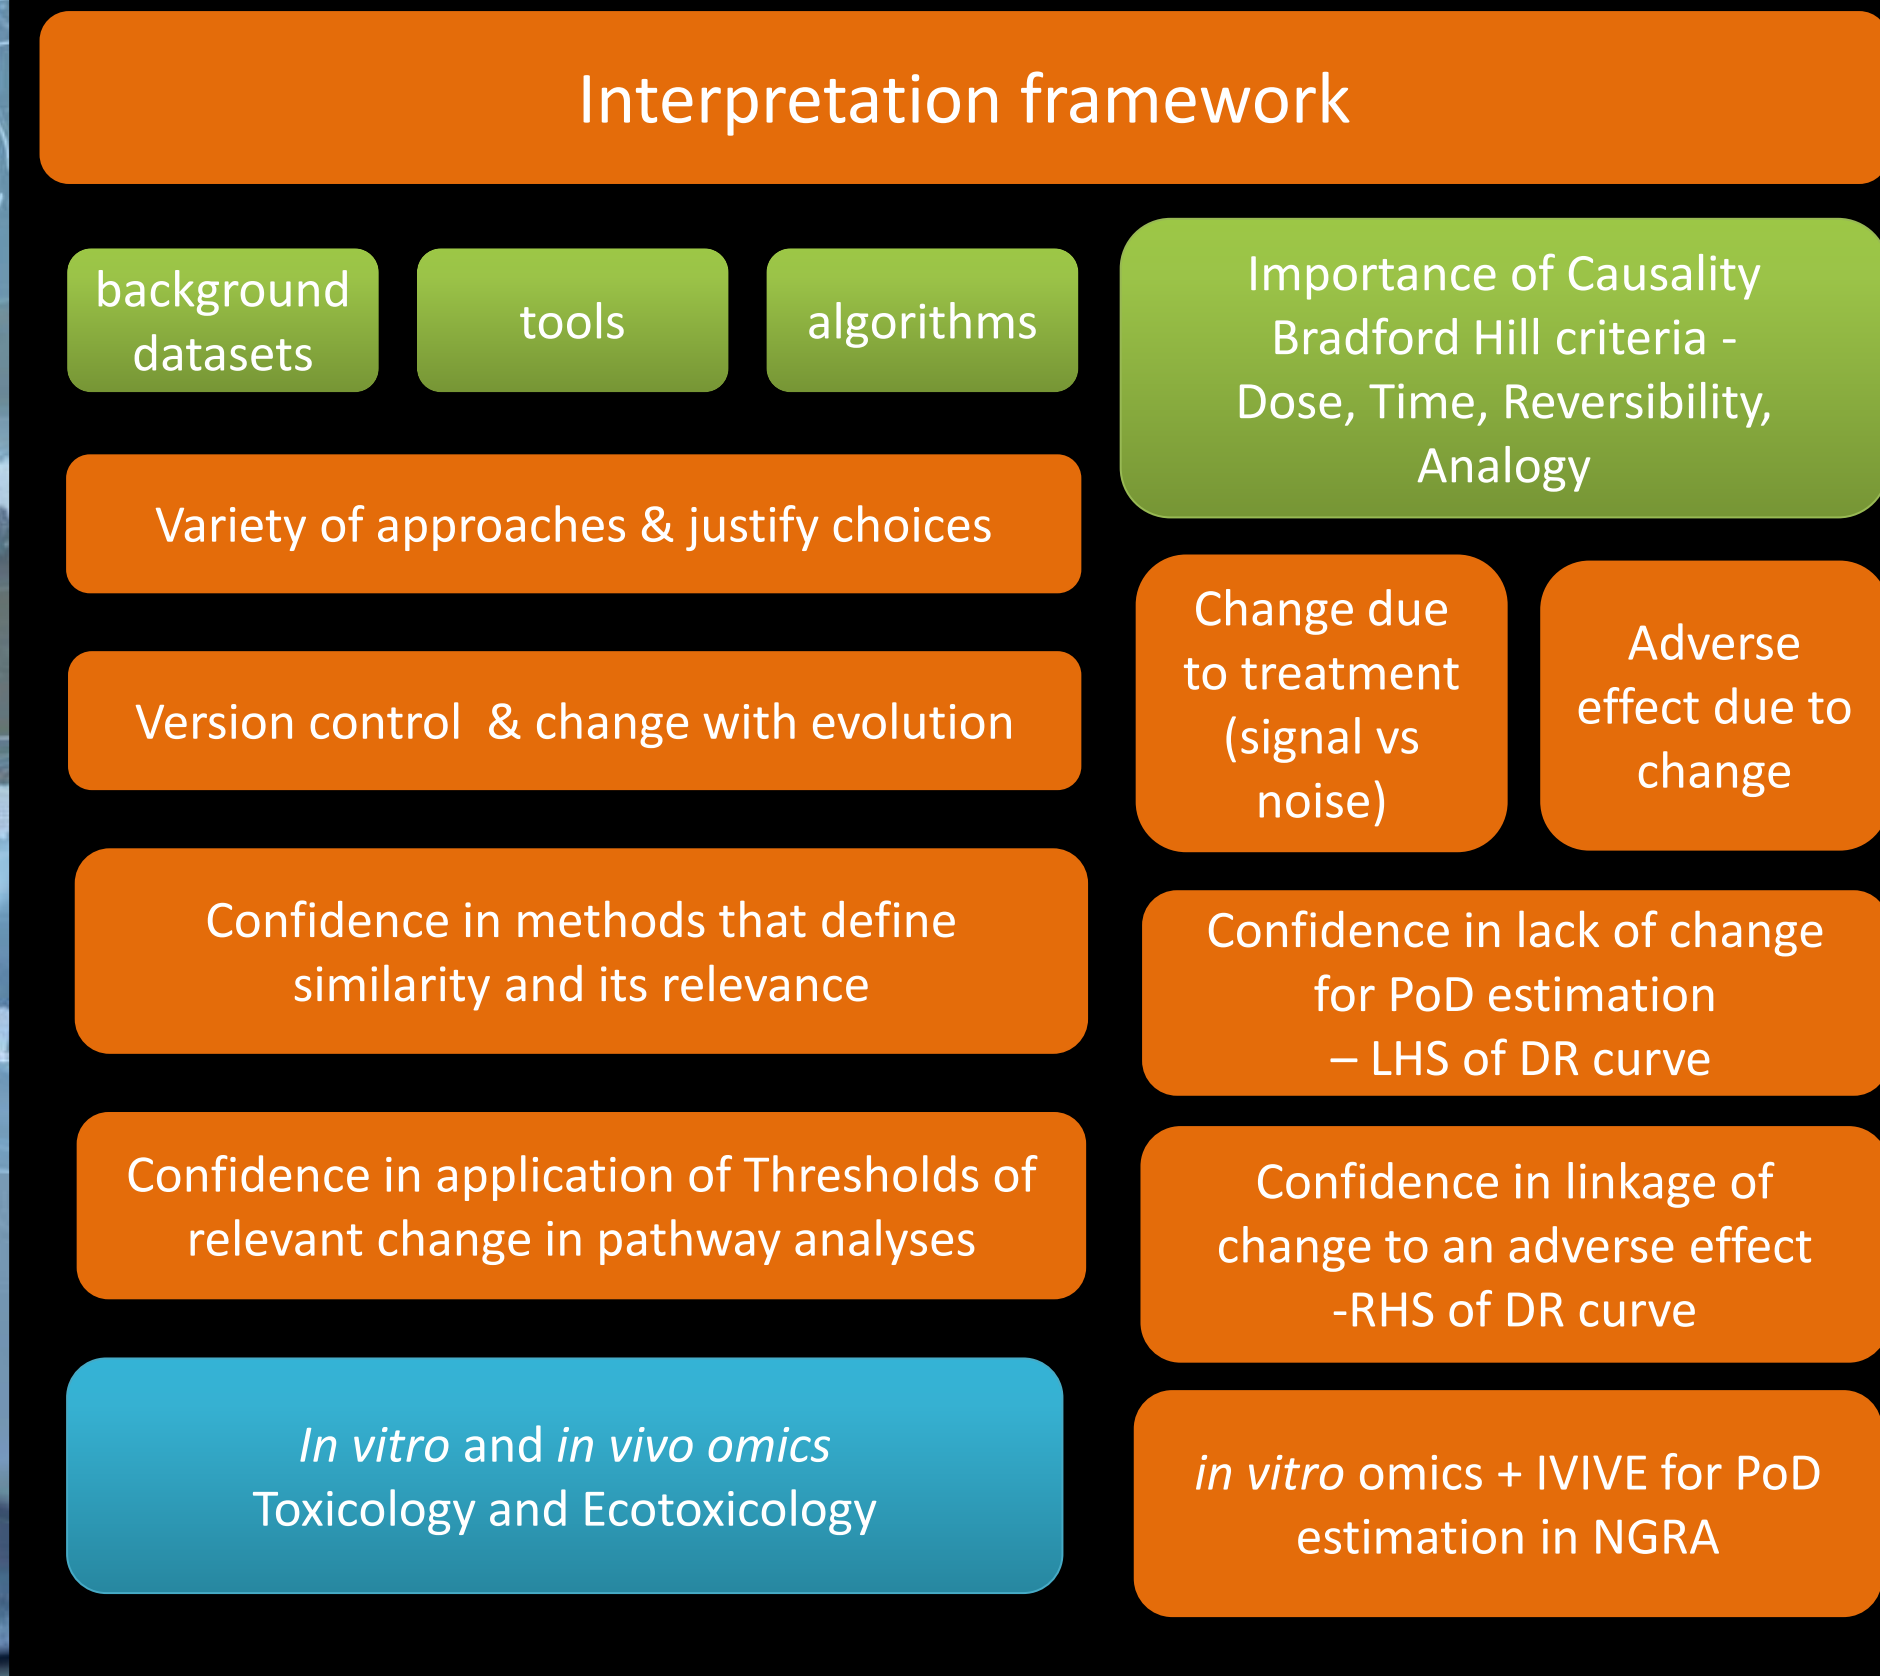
Interpretation framework

background datasets

tools

algorithms

Importance of Causality Bradford Hill criteria - Dose, Time, Reversibility, Analogy

Variety of approaches & justify choices

Version control & change with evolution

Change due to treatment (signal vs noise)

Adverse effect due to change

Confidence in methods that define similarity and its relevance

Confidence in lack of change for PoD estimation – LHS of DR curve

Confidence in application of Thresholds of relevant change in pathway analyses

Confidence in linkage of change to an adverse effect -RHS of DR curve

*In vitro* and *in vivo omics*
Toxicology and Ecotoxicology

*in vitro* omics + IVIVE for PoD estimation in NGRA